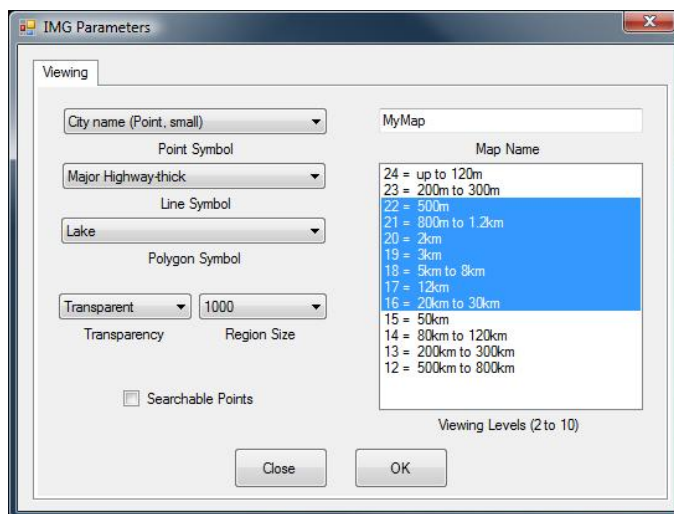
IMG Parameters

Viewing

City name (Point, small)

Point Symbol

Major Highway-thick

Line Symbol

Lake

Polygon Symbol

Transparent

1000

Transparency

Region Size

Searchable Points

MyMap

Map Name

24 = up to 120m
23 = 200m to 300m
22 = 500m
21 = 800m to 1.2km
20 = 2km
19 = 3km
18 = 5km to 8km
17 = 12km
16 = 20km to 30km
15 = 50km
14 = 80km to 120km
13 = 200km to 300km
12 = 500km to 800km

Viewing Levels (2 to 10)

Close

OK